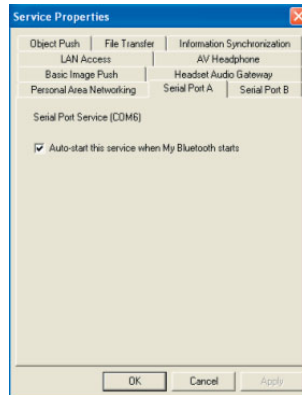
Service Properties

Object Push | File Transfer | Information Synchronization
LAN Access | AV Headphone
Basic Image Push | Headset Audio Gateway
Personal Area Networking | Serial Port A | Serial Port B

Serial Port Service (COM6)

Auto-start this service when My Bluetooth starts

OK | Cancel | Apply